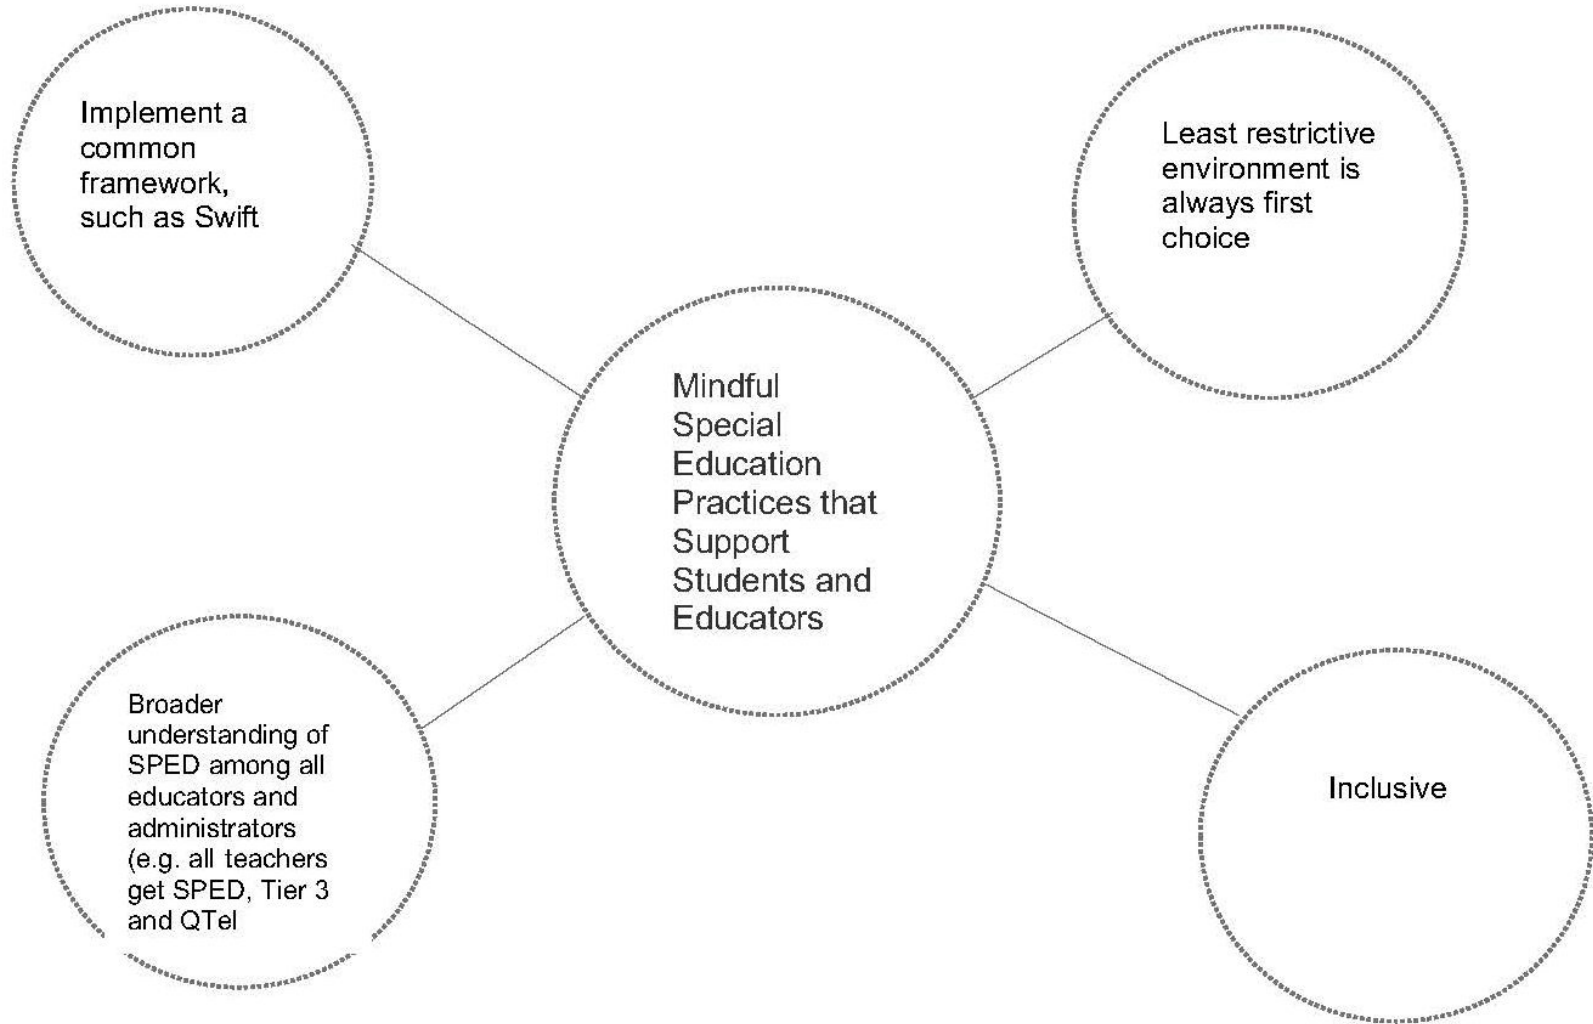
Implement a common framework, such as Swift

Least restrictive environment is always first choice

Mindful Special Education Practices that Support Students and Educators

Broader understanding of SPED among all educators and administrators (e.g. all teachers get SPED, Tier 3 and QTel

Inclusive